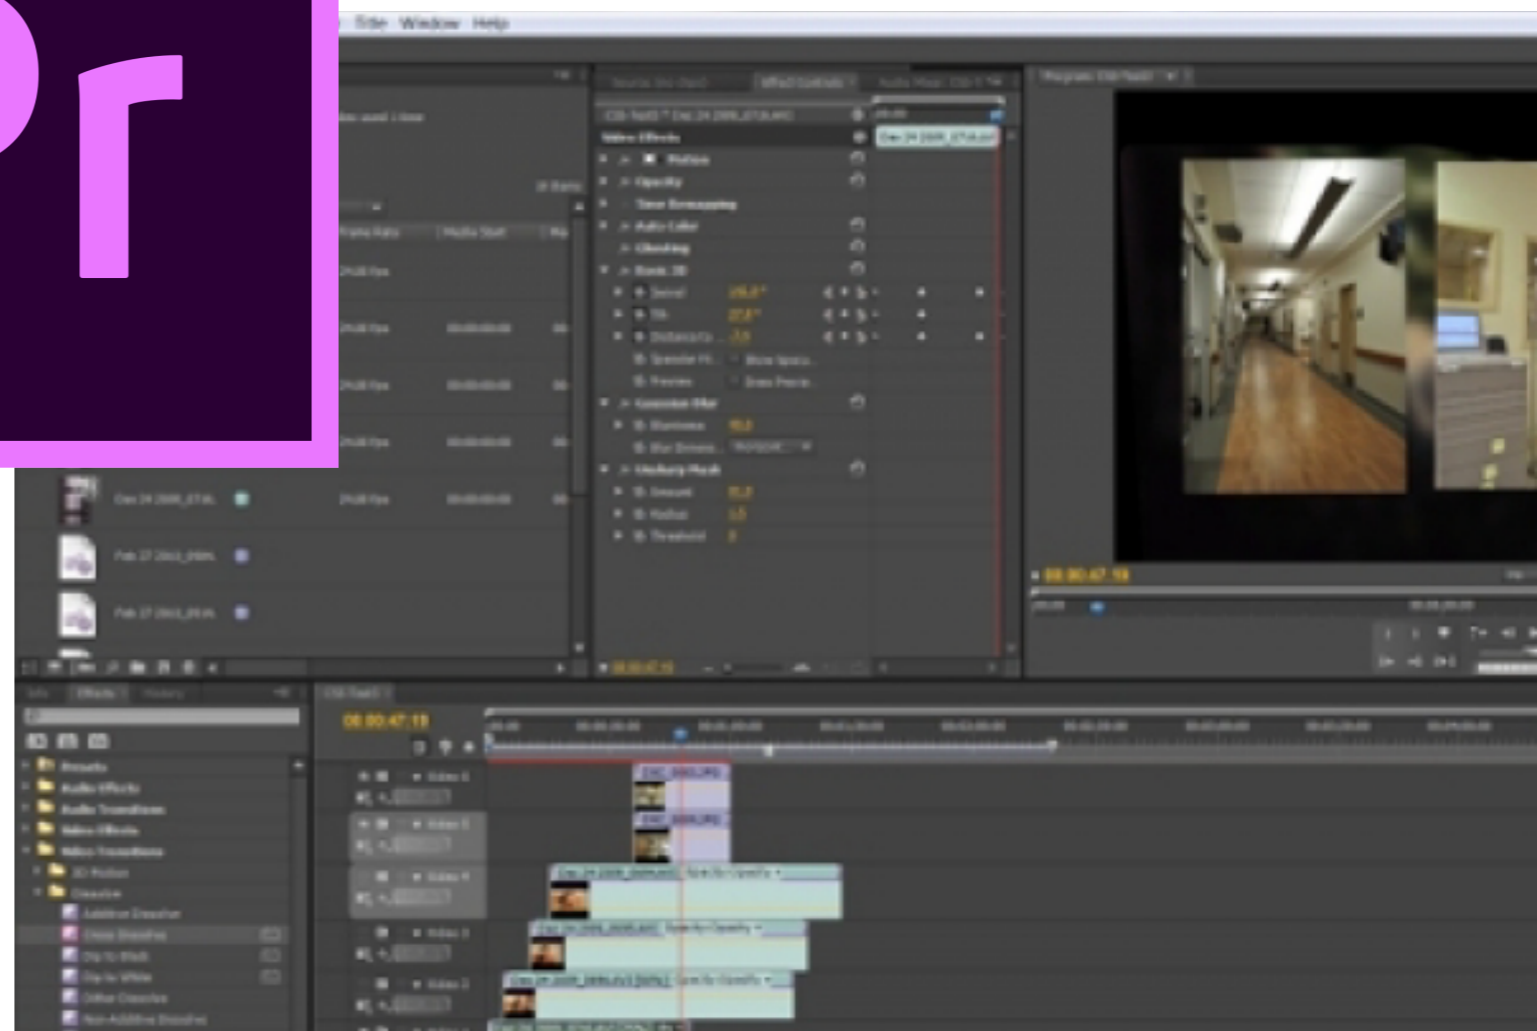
Pr

Title Window Help

Video Effects
Motion
Opacity
Time Remapping
Auto Color
Basic 3D
Gaussian Blur
Unsharp Mask

00:00:47:18

00:00:47:18

Presets
Audio Effects
Audio Transitions
Video Effects
Video Transitions
3D Motion
Dissolve
Additive Dissolve
Cross Dissolve
Dip to Black
Dip to White
Dither Dissolve
Non-Additive Dissolve